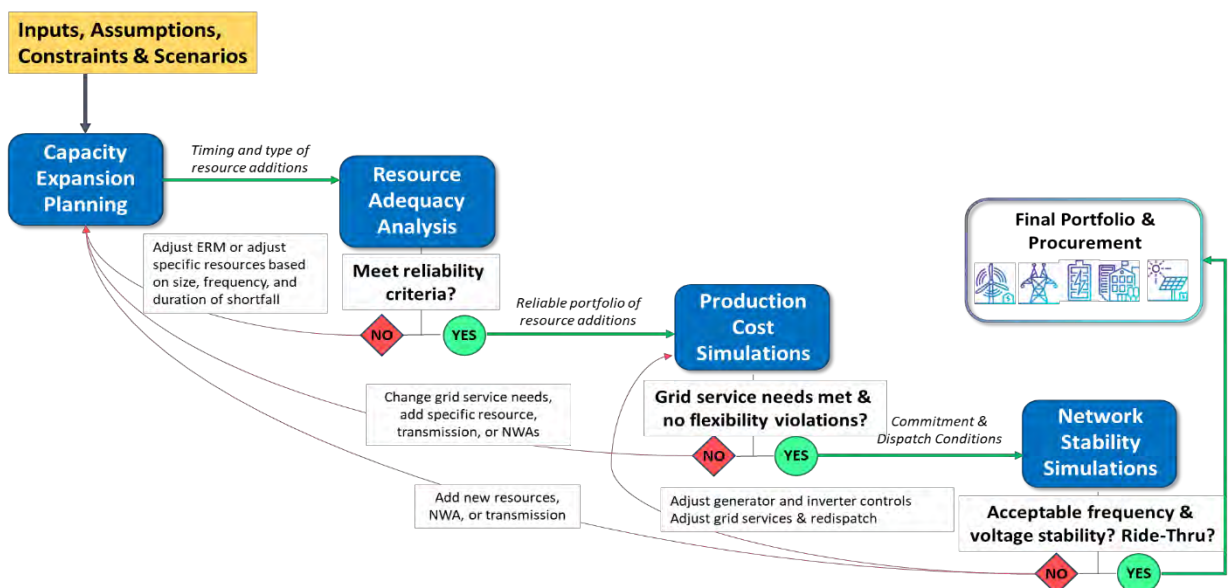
Inputs, Assumptions, Constraints & Scenarios

Capacity Expansion Planning

Timing and type of resource additions

Resource Adequacy Analysis

Adjust ERM or adjust specific resources based on size, frequency, and duration of shortfall

Meet reliability criteria?

NO

YES

Reliable portfolio of resource additions

Production Cost Simulations

Final Portfolio & Procurement

Change grid service needs, add specific resource, transmission, or NWAs

Grid service needs met & no flexibility violations?

NO

YES

Commitment & Dispatch Conditions

Network Stability Simulations

Add new resources, NWA, or transmission

Adjust generator and inverter controls
Adjust grid services & redispatch

Acceptable frequency & voltage stability? Ride-Thru?

NO

YES